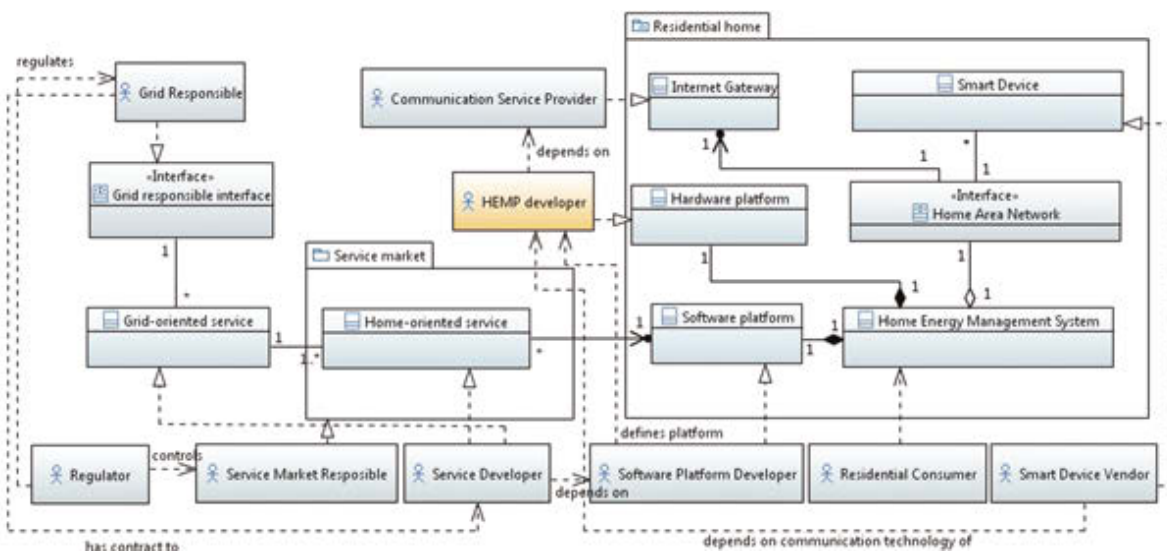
Residential home

regulates

Grid Responsible

Communication Service Provider

Internet Gateway

Smart Device

depends on

1

1

*

«Interface»
Grid responsible interface

HEMP developer

Hardware platform

«Interface»
Home Area Network

1

1

Service market

1

*

1

1

Grid-oriented service

1

1..*

Home-oriented service

*

1

Software platform

1

1

Home Energy Management System

defines platform

Regulator

controls

Service Market Resposible

Service Developer

depends on

Software Platform Developer

Residential Consumer

Smart Device Vendor

has contract to

depends on communication technology of